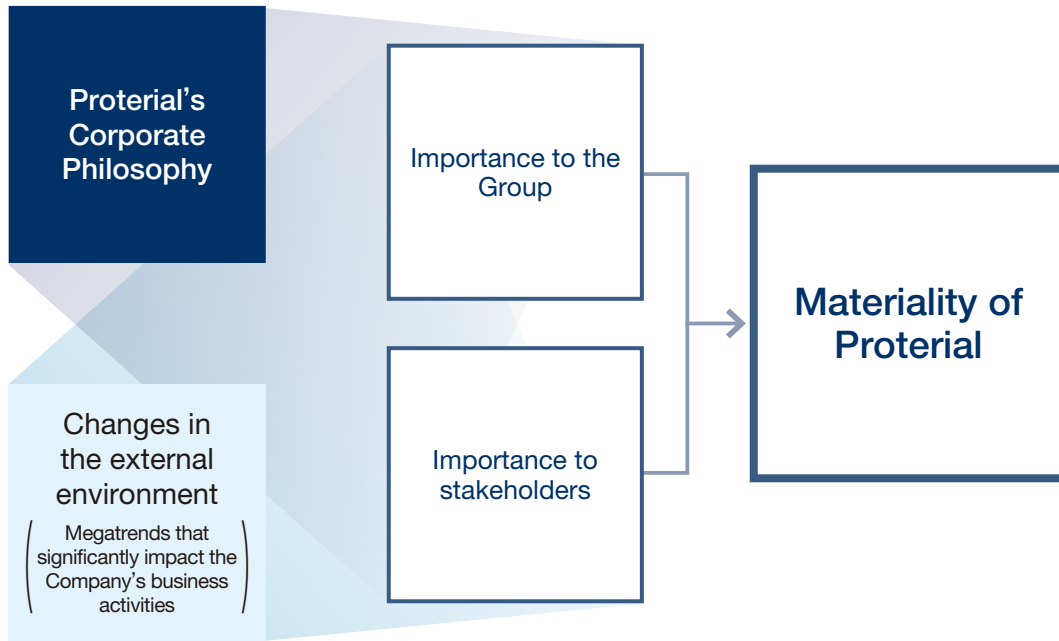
Proterial's Corporate Philosophy

Changes in the external environment

(Megatrends that significantly impact the Company's business activities)

Importance to the Group

Importance to stakeholders

Materiality of Proterial